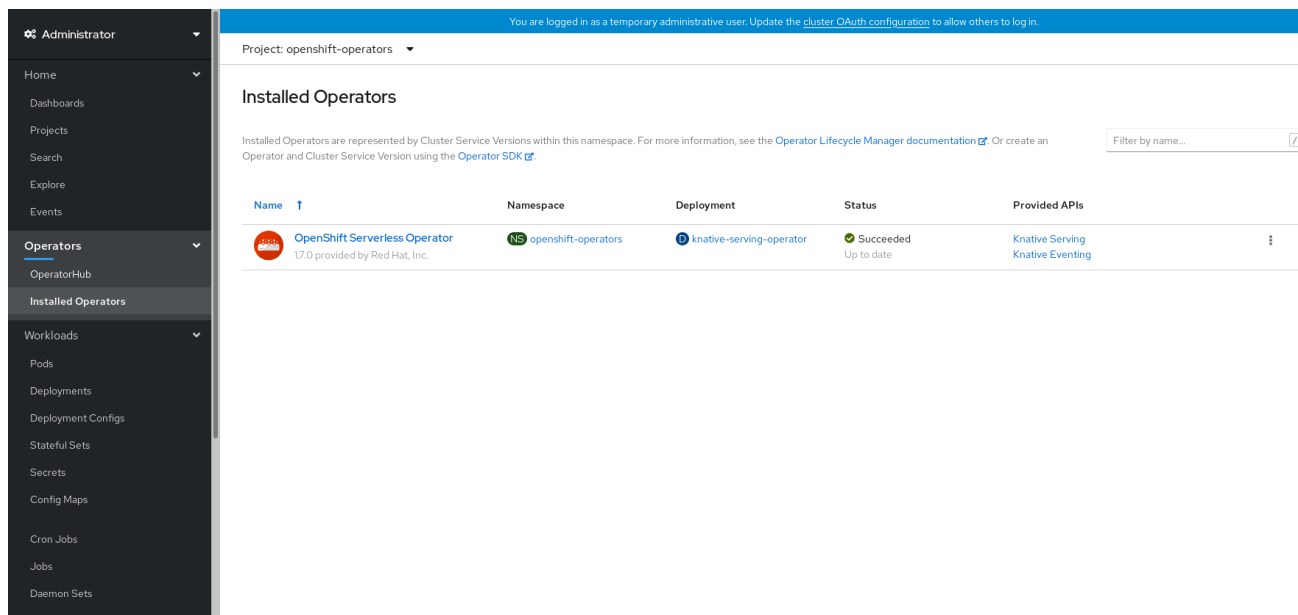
Administrator

Home
Dashboards
Projects
Search
Explore
Events

Operators
OperatorHub
Installed Operators

Workloads
Pods
Deployments
Deployment Configs
Stateful Sets
Secrets
Config Maps

Cron Jobs
Jobs
Daemon Sets

You are logged in as a temporary administrative user. Update the cluster OAuth configuration to allow others to log in.

Project: openshift-operators

Installed Operators

Installed Operators are represented by Cluster Service Versions within this namespace. For more information, see the Operator Lifecycle Manager documentation. Or create an Operator and Cluster Service Version using the Operator SDK.

Filter by name...

| Name ↑ | Namespace | Deployment | Status | Provided APIs |
|---|---|---|---|---|
| OpenShift Serverless Operator 1.7.0 provided by Red Hat, Inc. | NS openshift-operators | D knative-serving-operator | Succeeded Up to date | Knative Serving Knative Eventing |